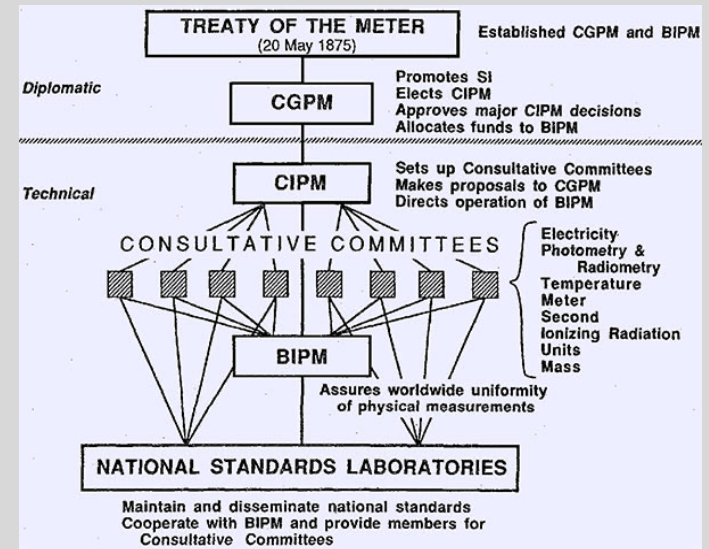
TREATY OF THE METER
(20 May 1875)

Established CGPM and BIPM

Diplomatic

CGPM

Promotes SI
Elects CIPM
Approves major CIPM decisions
Allocates funds to BIPM

Technical

CIPM

Sets up Consultative Committees
Makes proposals to CGPM
Directs operation of BIPM

CONSULTATIVE COMMITTEES

Electricity
Photometry & Radiometry
Temperature
Meter
Second
Ionizing Radiation
Units
Mass

BIPM

Assures worldwide uniformity of physical measurements

NATIONAL STANDARDS LABORATORIES

Maintain and disseminate national standards
Cooperate with BIPM and provide members for Consultative Committees